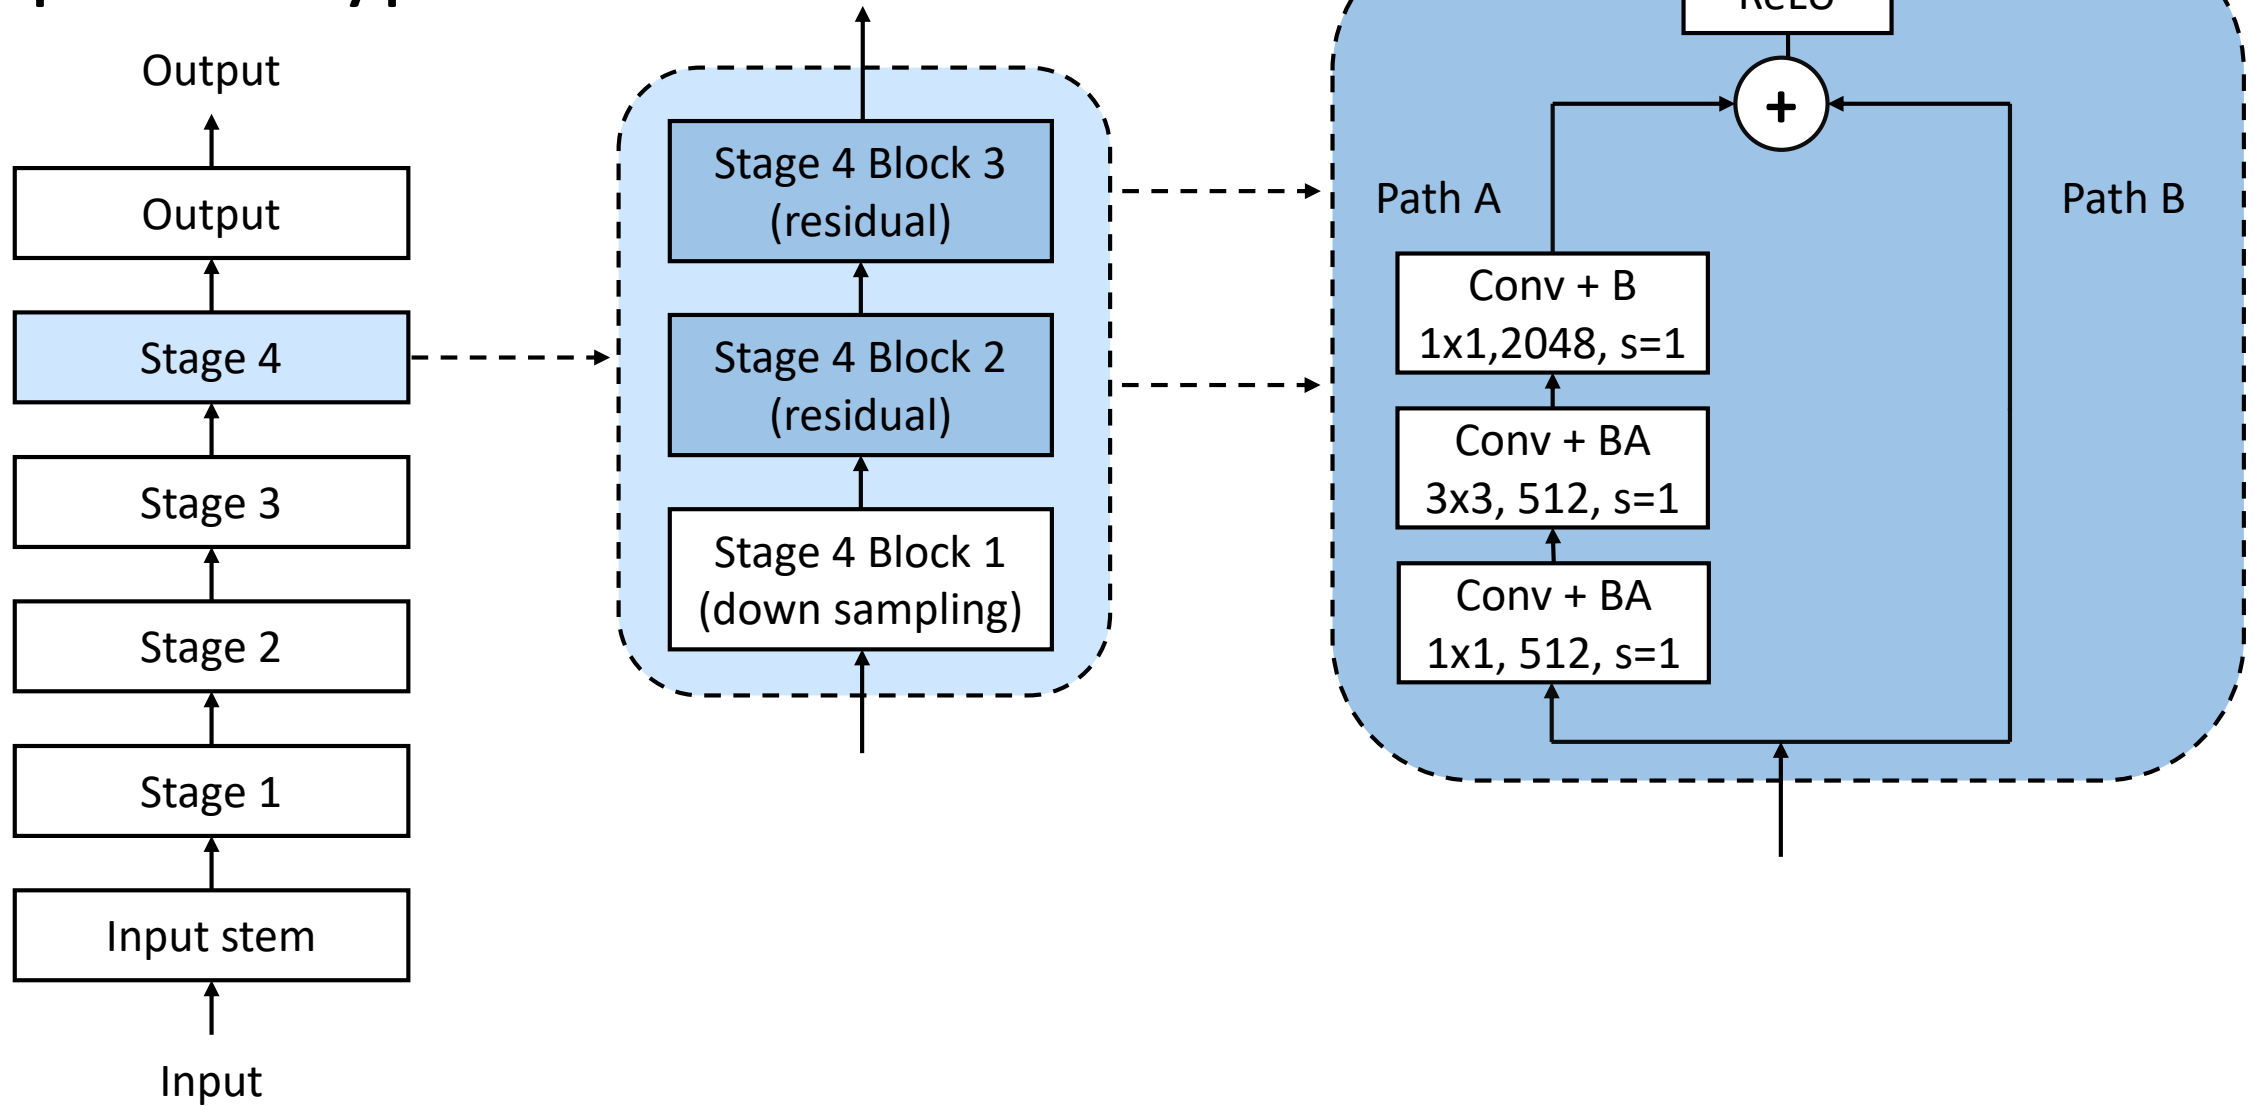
Output

Output

Stage 4

Stage 3

Stage 2

Stage 1

Input stem

Input

Stage 4 Block 3 (residual)

Stage 4 Block 2 (residual)

Stage 4 Block 1 (down sampling)

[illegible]

+

Path A

Path B

Conv + B 1x1,2048, s=1

Conv + BA 3x3, 512, s=1

Conv + BA 1x1, 512, s=1